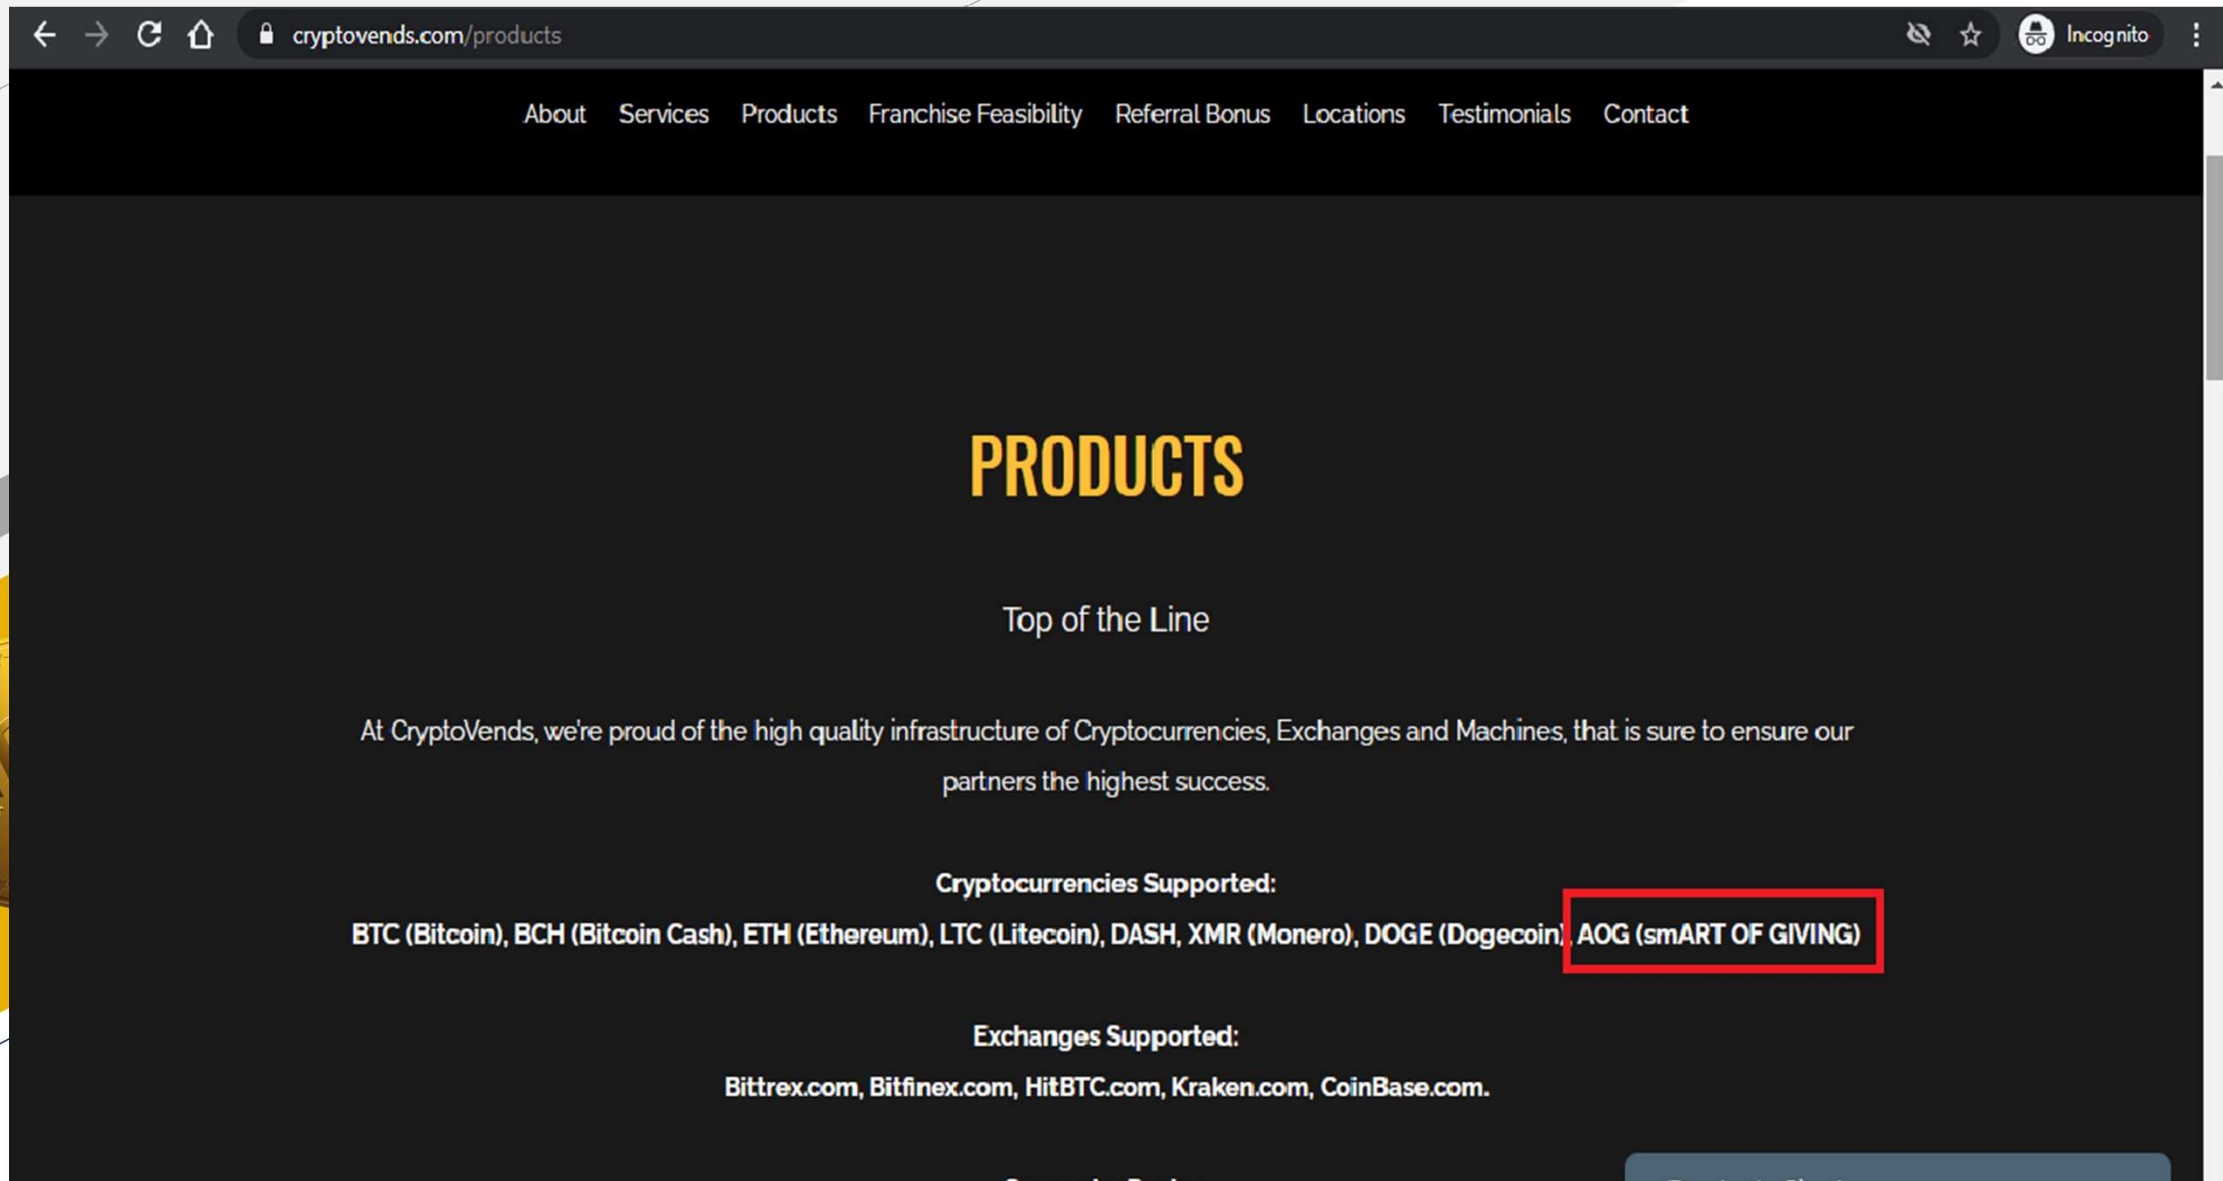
cryptovends.com/products

Incognito

About Services Products Franchise Feasibility Referral Bonus Locations Testimonials Contact

PRODUCTS

Top of the Line

At CryptoVends, we're proud of the high quality infrastructure of Cryptocurrencies, Exchanges and Machines, that is sure to ensure our partners the highest success.

Cryptocurrencies Supported:

BTC (Bitcoin), BCH (Bitcoin Cash), ETH (Ethereum), LTC (Litecoin), DASH, XMR (Monero), DOGE (Dogecoin), AOG (smART OF GIVING)

Exchanges Supported:

Bittrex.com, Bitfinex.com, HitBTC.com, Kraken.com, CoinBase.com.

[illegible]